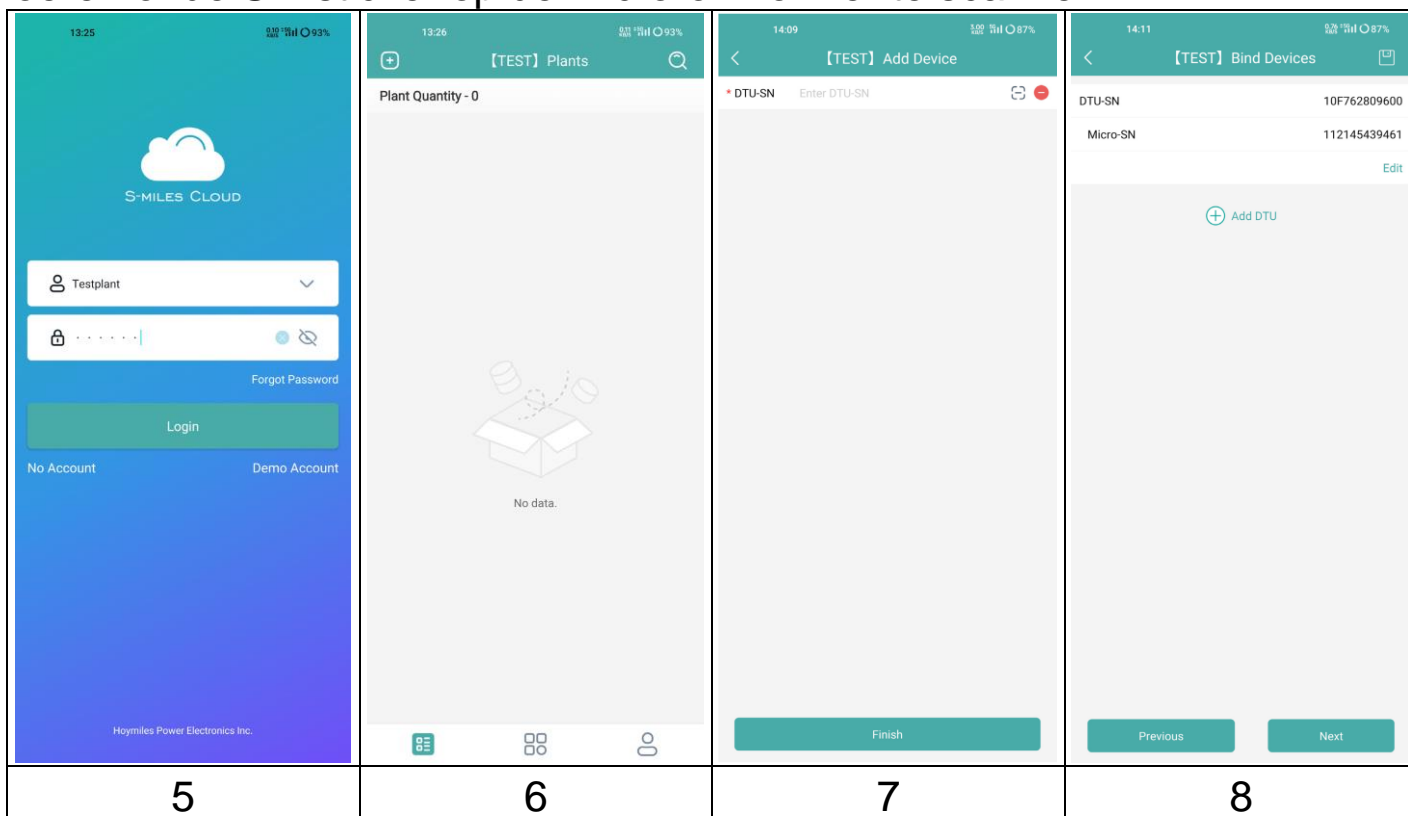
13:25

93%

S-MILES CLOUD

Testplant

Forgot Password

Login

No Account

Demo Account

Hoymiles Power Electronics Inc.

13:26

93%

【TEST】Plants

Plant Quantity - 0

No data.

14:09

87%

【TEST】Add Device

* DTU-SN Enter DTU-SN

Finish

14:11

87%

【TEST】Bind Devices

DTU-SN 10F762809600

Micro-SN 112145439461

Edit

Add DTU

Previous

Next

5

6

7

8